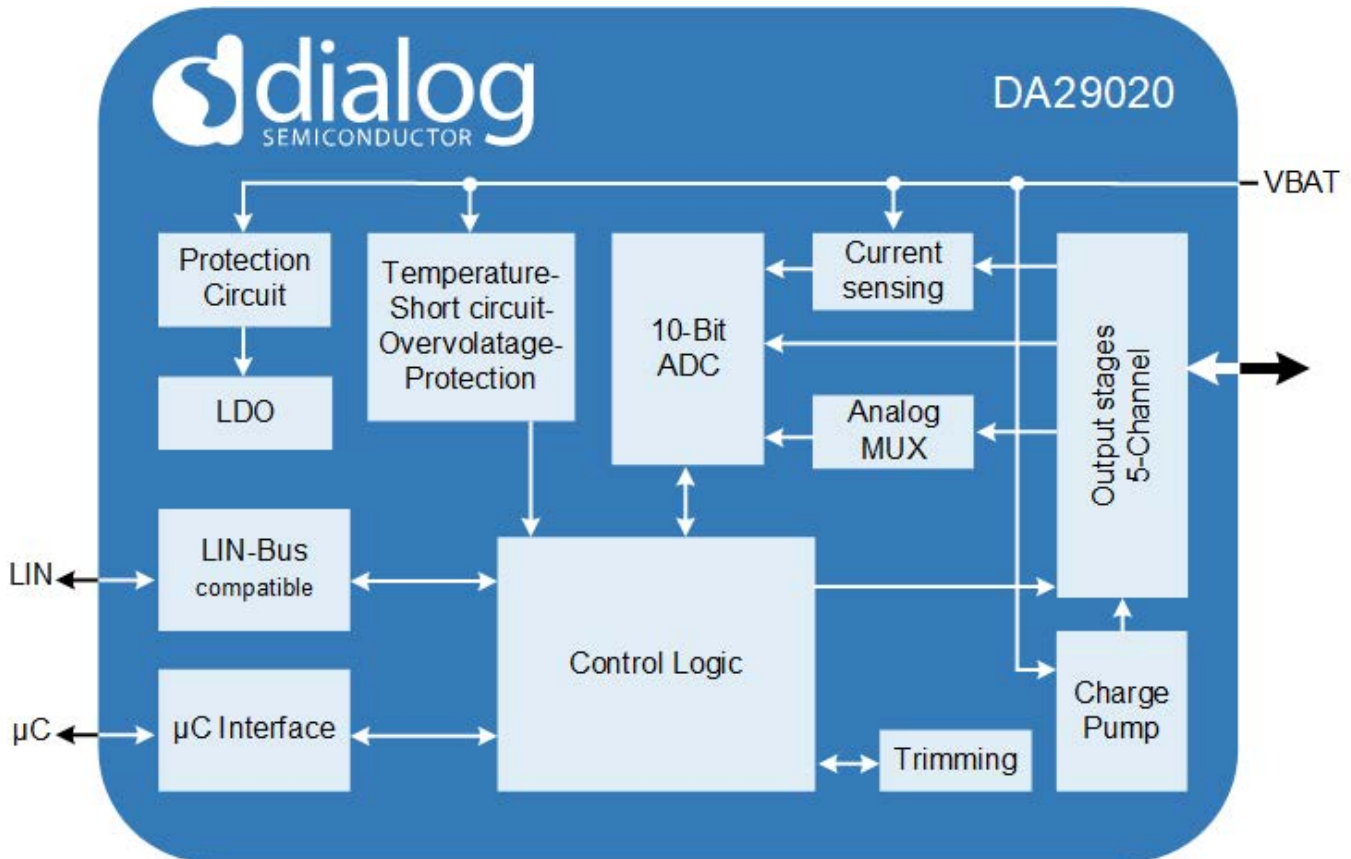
dialog
SEMICONDUCTOR

DA29020

VBAT

Protection Circuit

LDO

Temperature-Short circuit-Overvolatage-Protection

10-Bit ADC

Current sensing

Analog MUX

Output stages 5-Channel

LIN

LIN-Bus compatible

Control Logic

Charge Pump

μC

μC Interface

Trimming